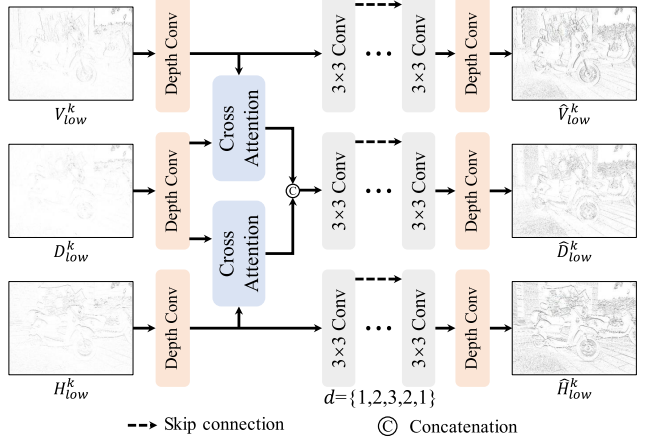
$V_{low}^{k}$

Depth Conv

Cross Attention

3×3 Conv

3×3 Conv

Depth Conv

$\hat{V}_{low}^{k}$

$D_{low}^{k}$

Depth Conv

©

3×3 Conv

3×3 Conv

Depth Conv

$\hat{D}_{low}^{k}$

Cross Attention

$H_{low}^{k}$

Depth Conv

3×3 Conv

3×3 Conv

Depth Conv

$\hat{H}_{low}^{k}$

$d$={1,2,3,2,1}

Skip connection

© Concatenation